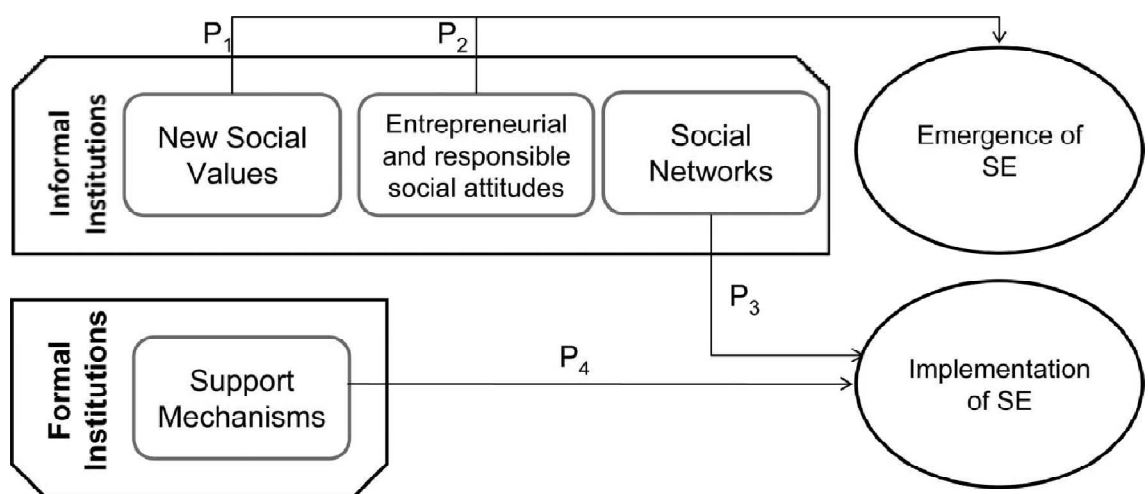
$P_1$ $P_2$

Informal Institutions

New Social Values

Entrepreneurial and responsible social attitudes

Social Networks

Emergence of SE

$P_3$

Formal Institutions

Support Mechanisms

$P_4$

Implementation of SE